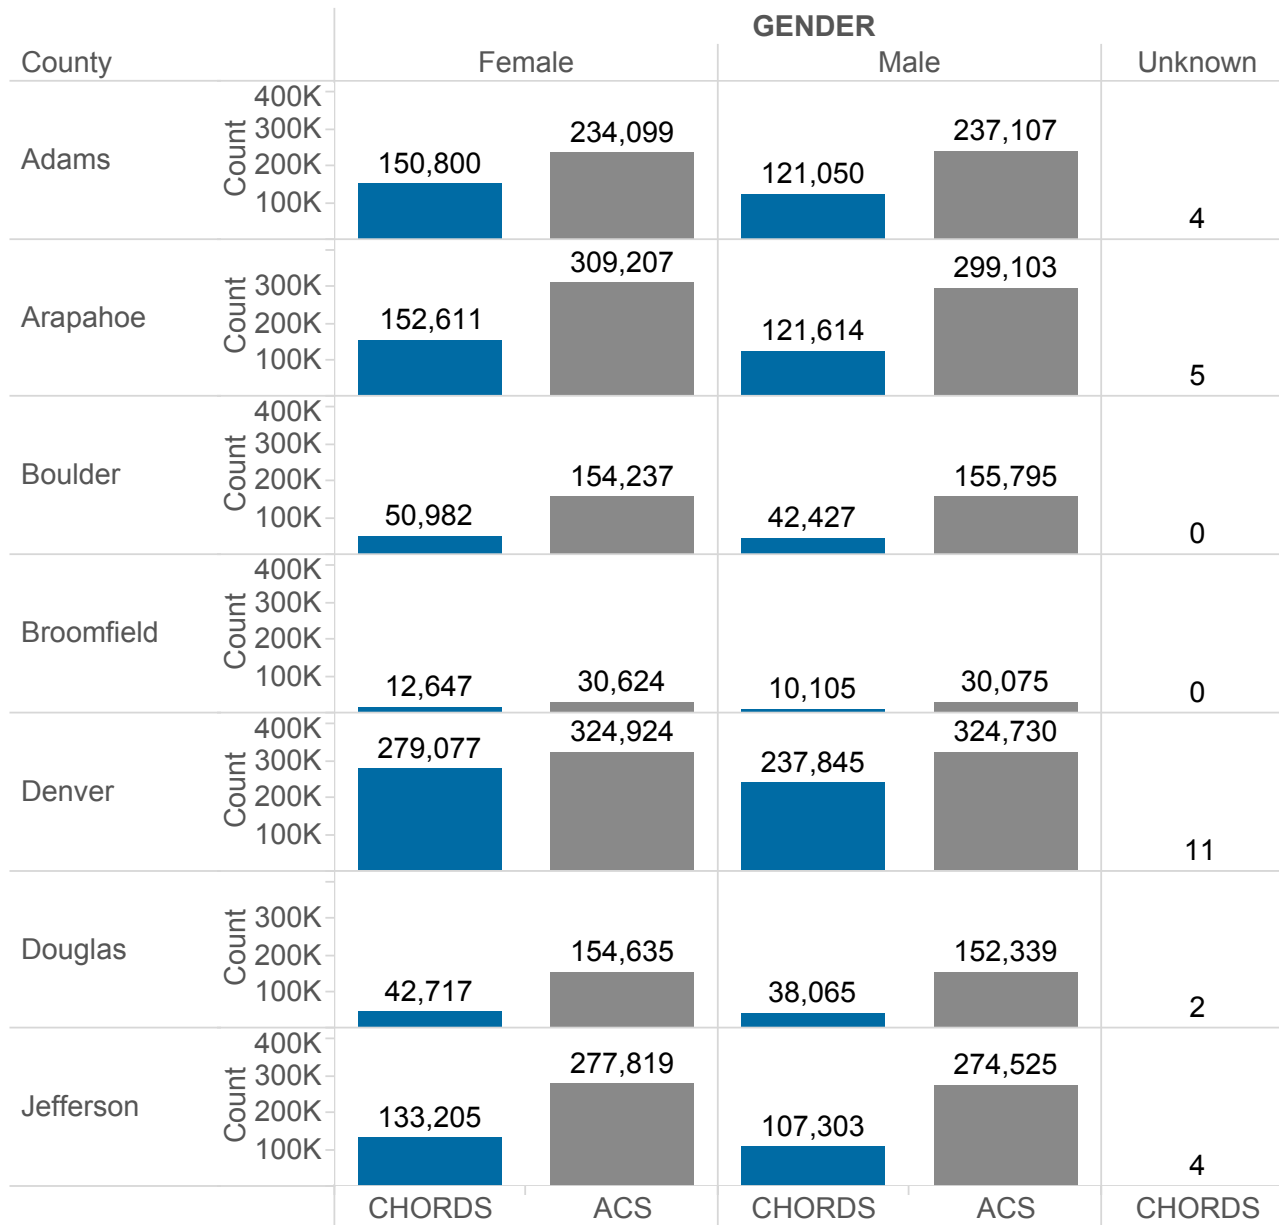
GENDER

| County | | Female CHORDS | Female ACS | Male CHORDS | Male ACS | Unknown CHORDS |
|---|---|---|---|---|---|---|
| Adams | Count 400K 300K 200K 100K | 150,800 | 234,099 | 121,050 | 237,107 | 4 |
| Arapahoe | Count 300K 200K 100K | 152,611 | 309,207 | 121,614 | 299,103 | 5 |
| Boulder | Count 400K 300K 200K 100K | 50,982 | 154,237 | 42,427 | 155,795 | 0 |
| Broomfield | Count 400K 300K 200K 100K | 12,647 | 30,624 | 10,105 | 30,075 | 0 |
| Denver | Count 400K 300K 200K 100K | 279,077 | 324,924 | 237,845 | 324,730 | 11 |
| Douglas | Count 300K 200K 100K | 42,717 | 154,635 | 38,065 | 152,339 | 2 |
| Jefferson | Count 400K 300K 200K 100K | 133,205 | 277,819 | 107,303 | 274,525 | 4 |